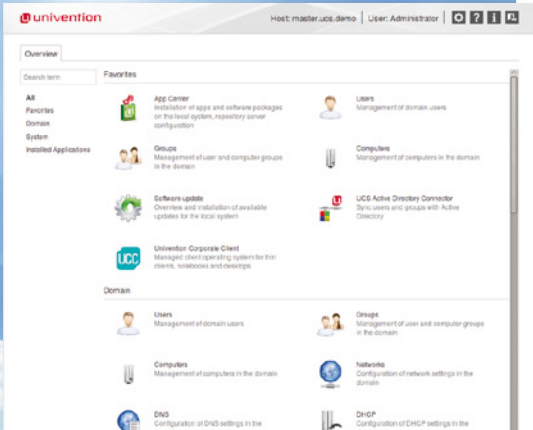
univention

Host: master.ucs.demo | User: Administrator

Overview

Search term

All
Favorites
Domain
System
Installed Applications

Favorites

App Center
Installation of apps and software packages on the local system, repository server configuration

Users
Management of domain users

Groups
Management of user and computer groups in the domain

Computers
Management of computers in the domain

Software update
Overview and installation of available updates for the local system

UCS Active Directory Connector
Sync users and groups with Active Directory

Univention Corporate Client
Managed client operating system for thin clients, notebooks and desktops

Domain

Users
Management of domain users

Groups
Management of user and computer groups in the domain

Computers
Management of computers in the domain

Networks
Configuration of network settings in the domain

DNS
Configuration of DNS settings in the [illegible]

DHCP
Configuration of DHCP settings in the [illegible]